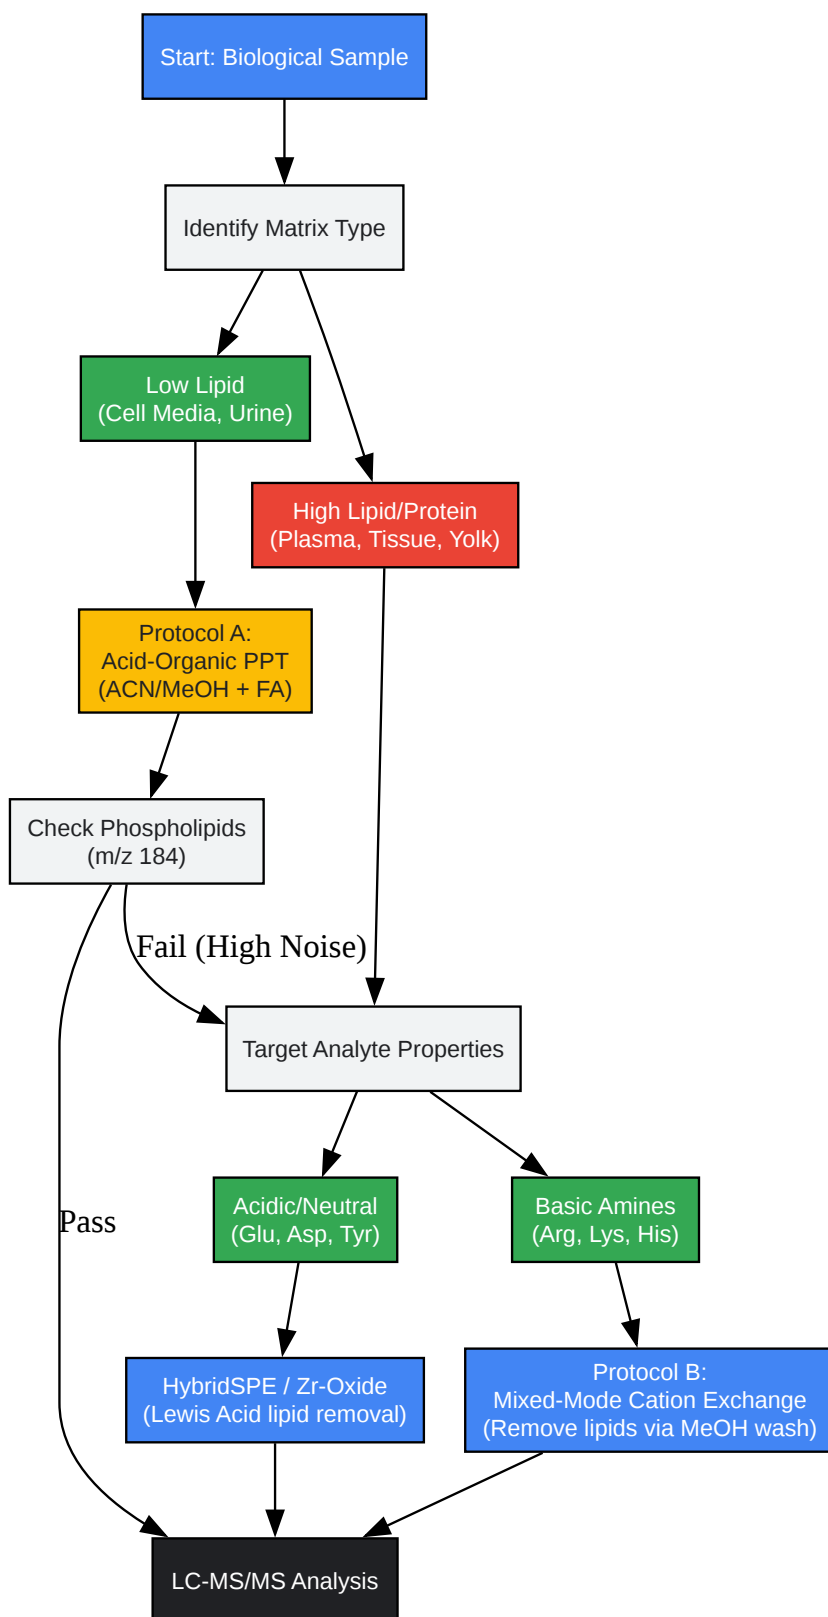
Start: Biological Sample

Identify Matrix Type

Low Lipid
(Cell Media, Urine)

High Lipid/Protein
(Plasma, Tissue, Yolk)

Protocol A:
Acid-Organic PPT
(ACN/MeOH + FA)

Check Phospholipids
(m/z 184)

Fail (High Noise)

Target Analyte Properties

Pass

Acidic/Neutral
(Glu, Asp, Tyr)

Basic Amines
(Arg, Lys, His)

HybridSPE / Zr-Oxide
(Lewis Acid lipid removal)

Protocol B:
Mixed-Mode Cation Exchange
(Remove lipids via MeOH wash)

LC-MS/MS Analysis